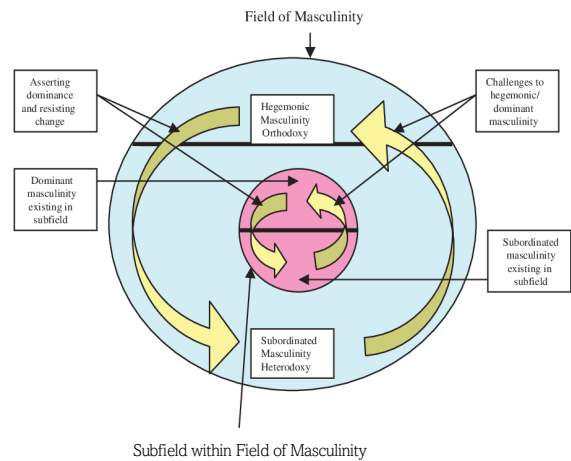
Field of Masculinity

Asserting dominance and resisting change

Hegemonic Masculinity Orthodoxy

Challenges to hegemonic/ dominant masculinity

Dominant masculinity existing in subfield

Subordinated masculinity existing in subfield

Subordinated Masculinity Heterodoxy

Subfield within Field of Masculinity